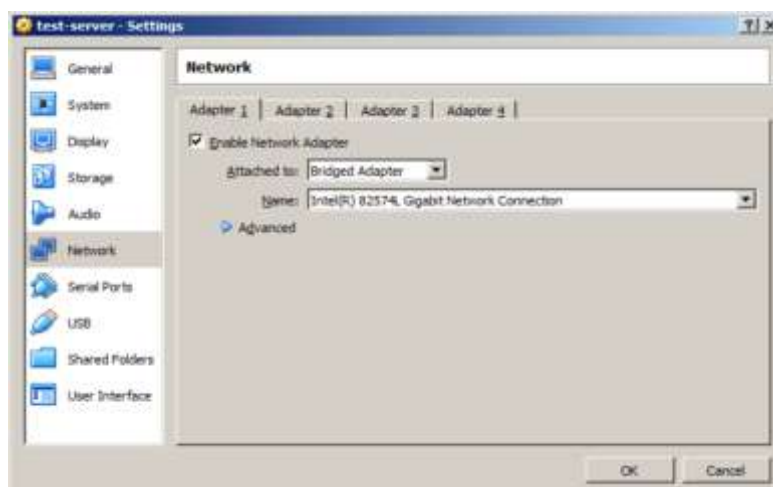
test-server - Settings

?

General
System
Display
Storage
Audio
Network
Serial Ports
USB
Shared Folders
User Interface

Network

Adapter 1 | Adapter 2 | Adapter 3 | Adapter 4

Enable Network Adapter

Attached to: Bridged Adapter

Name: Intel(R) 82574L Gigabit Network Connection

Advanced

OK
Cancel